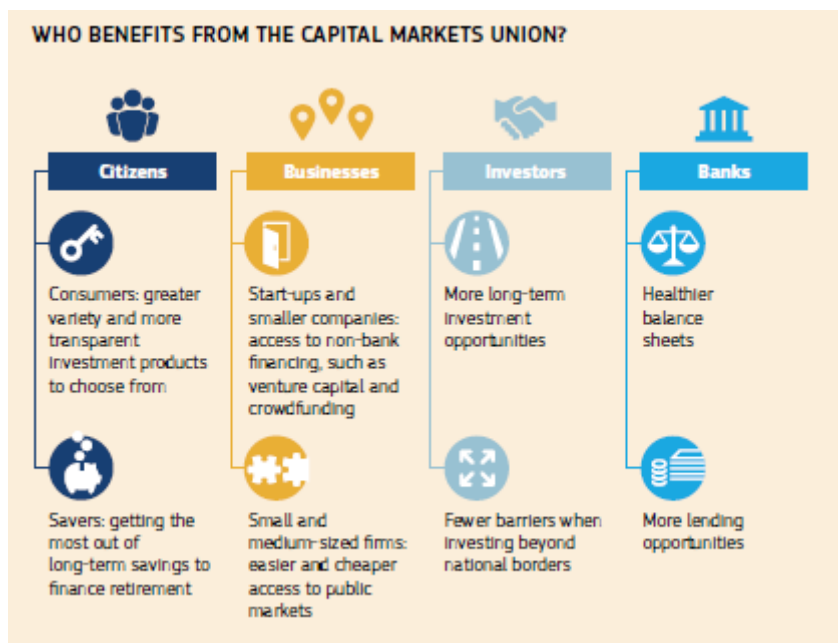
WHO BENEFITS FROM THE CAPITAL MARKETS UNION?

Citizens

Consumers: greater variety and more transparent investment products to choose from

Savers: getting the most out of long-term savings to finance retirement

Businesses

Start-ups and smaller companies: access to non-bank financing, such as venture capital and crowdfunding

Small and medium-sized firms: easier and cheaper access to public markets

Investors

More long-term investment opportunities

Fewer barriers when investing beyond national borders

Banks

Healthier balance sheets

More lending opportunities